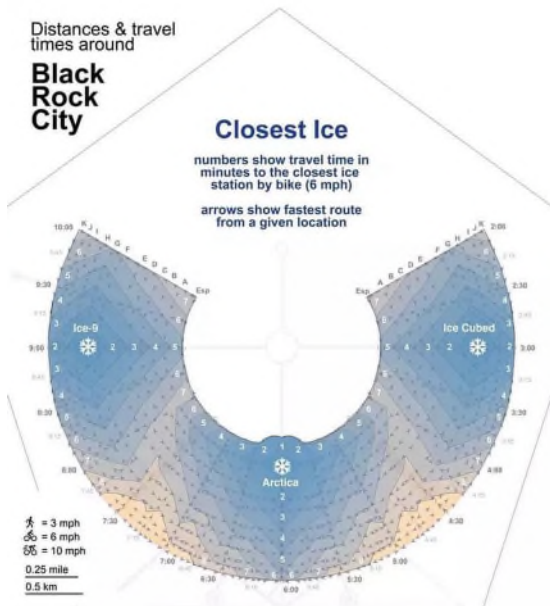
Distances & travel times around

Black Rock City

Closest Ice

numbers show travel time in minutes to the closest ice station by bike (6 mph)

arrows show fastest route from a given location

10:00 K J I H G F E D C B A Esp

Esp A B C D E F G H I J K 2:00

9:30

2:30

Ice-9

Ice Cubed

9:00 2 2 3 4 5

5 4 3 2 3:00

8:30

3:30

Arctica

4:00

7:30

4:30

7:00

5:00

6:30

6:00

5:30

= 3 mph
= 6 mph
= 10 mph

0.25 mile

0.5 km